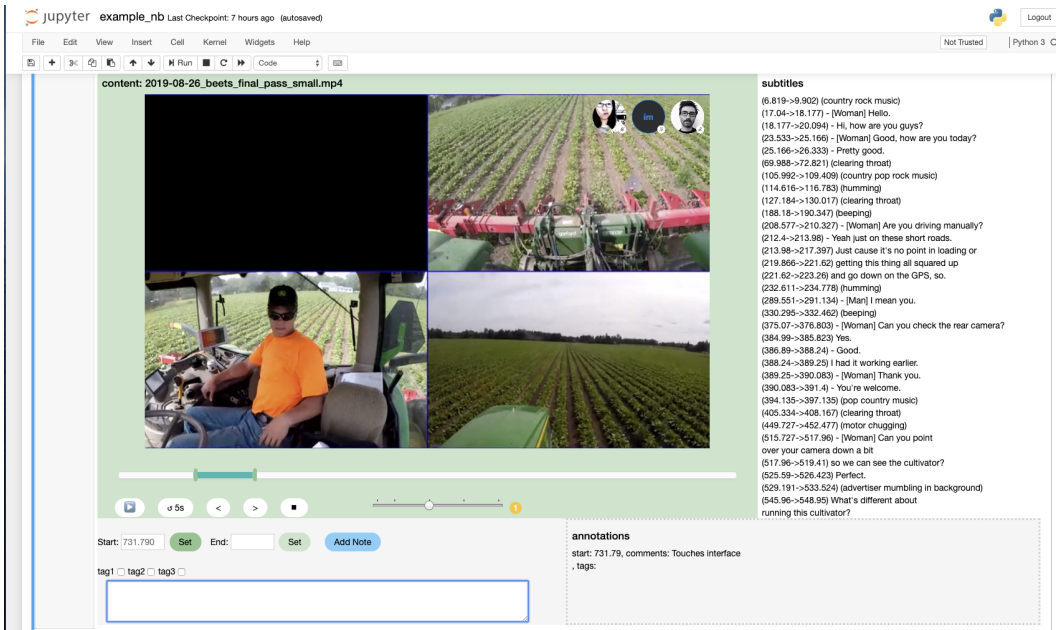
jupyter example_nb Last Checkpoint: 7 hours ago (autosaved)

Logout

File Edit View Insert Cell Kernel Widgets Help

Not Trusted | Python 3

Run Code

content: 2019-08-26_beets_final_pass_small.mp4

im

subtitles
(6.819->9.902) (country rock music)
(17.04->18.177) - [Woman] Hello.
(18.177->20.094) - Hi, how are you guys?
(23.533->25.166) - [Woman] Good, how are you today?
(25.166->26.333) - Pretty good.
(69.988->72.821) (clearing throat)
(105.992->109.409) (country pop rock music)
(114.616->116.783) (humming)
(127.184->130.017) (clearing throat)
(188.18->190.347) (beeping)
(208.577->210.327) - [Woman] Are you driving manually?
(212.4->213.98) - Yeah just on these short roads.
(213.98->217.397) Just cause it's no point in loading or
(219.866->221.62) getting this thing all squared up
(221.62->223.26) and go down on the GPS, so.
(232.611->234.778) (humming)
(289.551->291.134) - [Man] I mean you.
(330.295->332.462) (beeping)
(375.07->376.803) - [Woman] Can you check the rear camera?
(384.99->385.823) Yes.
(386.89->388.24) - Good.
(388.24->389.25) I had it working earlier.
(389.25->390.083) - [Woman] Thank you.
(390.083->391.4) - You're welcome.
(394.135->397.135) (pop country music)
(405.334->408.167) (clearing throat)
(449.727->452.477) (motor chugging)
(515.727->517.96) - [Woman] Can you point over your camera down a bit
(517.96->519.41) so we can see the cultivator?
(525.59->526.423) Perfect.
(529.191->533.524) (advertiser mumbling in background)
(545.96->548.95) What's different about running this cultivator?

5s < > 1

Start: 731.790 Set End: Set Add Note

tag1 tag2 tag3

annotations
start: 731.79, comments: Touches interface
, tags: